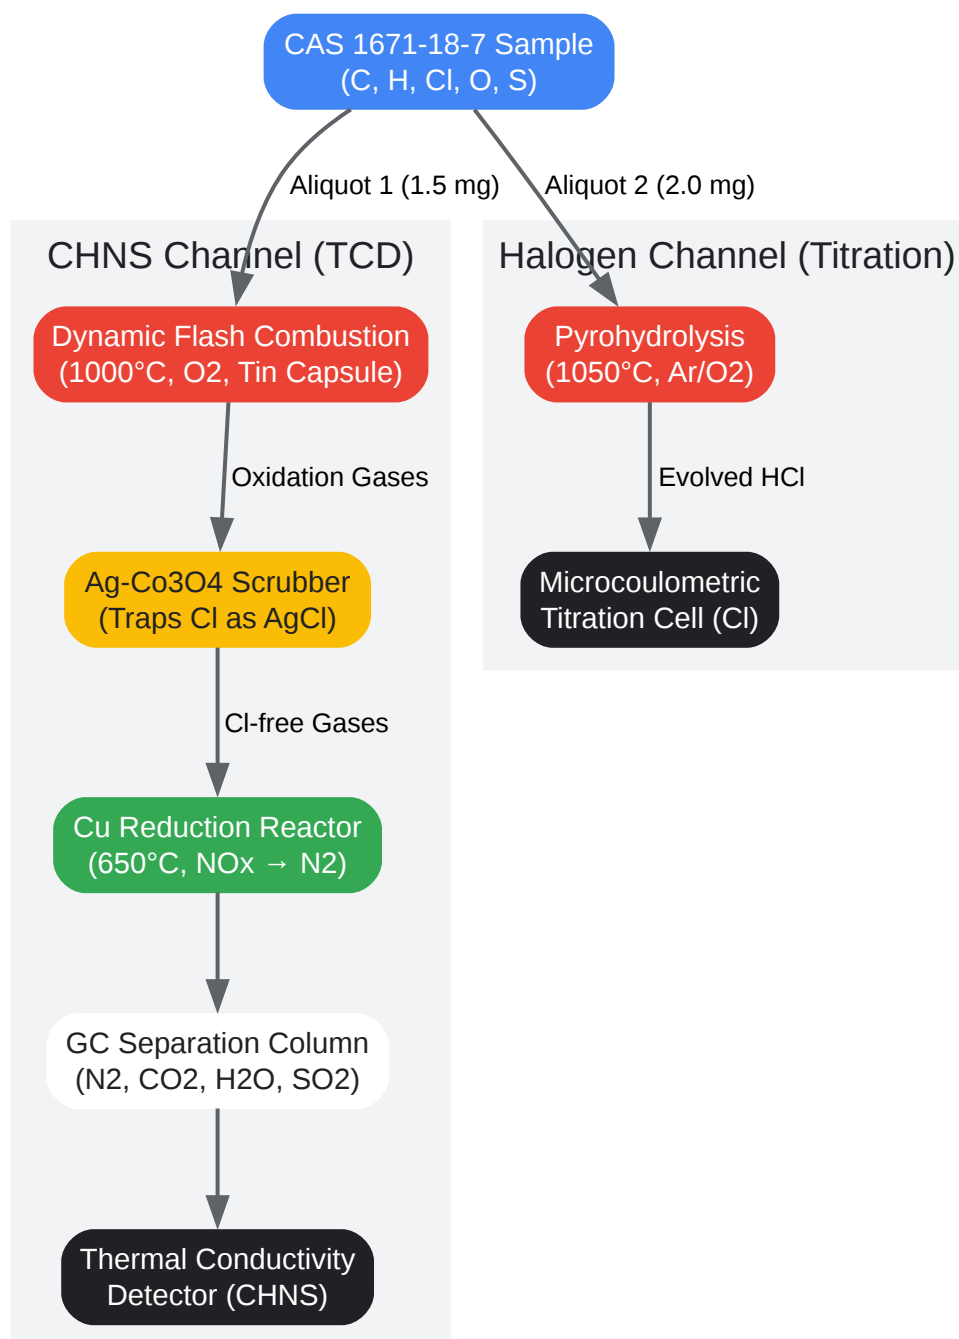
CAS 1671-18-7 Sample
(C, H, Cl, O, S)

Aliquot 1 (1.5 mg)

Aliquot 2 (2.0 mg)

CHNS Channel (TCD)

Dynamic Flash Combustion
(1000°C, O2, Tin Capsule)

Oxidation Gases

Ag-Co3O4 Scrubber
(Traps Cl as AgCl)

Cl-free Gases

Cu Reduction Reactor
(650°C, NOx → N2)

GC Separation Column
(N2, CO2, H2O, SO2)

Thermal Conductivity
Detector (CHNS)

Halogen Channel (Titration)

Pyrohydrolysis
(1050°C, Ar/O2)

Evolved HCl

Microcoulometric
Titration Cell (Cl)